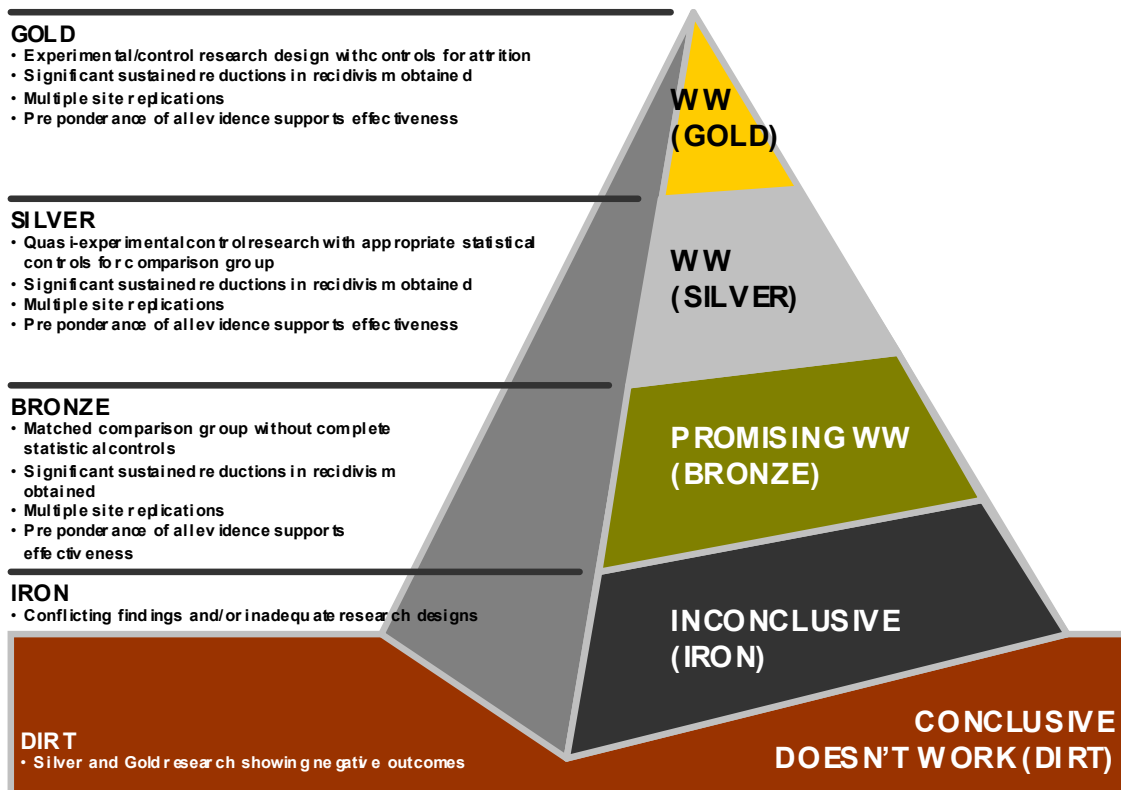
GOLD
• Experimental/control research design with controls for attrition
• Significant sustained reductions in recidivism obtained
• Multiple site replications
• Preponderance of all evidence supports effectiveness

SILVER
• Quasi-experimental control research with appropriate statistical controls for comparison group
• Significant sustained reductions in recidivism obtained
• Multiple site replications
• Preponderance of all evidence supports effectiveness

BRONZE
• Matched comparison group without complete statistical controls
• Significant sustained reductions in recidivism obtained
• Multiple site replications
• Preponderance of all evidence supports effectiveness

IRON
• Conflicting findings and/or inadequate research designs

DIRT
• Silver and Gold research showing negative outcomes

WW
(GOLD)

WW
(SILVER)

PROMISING WW
(BRONZE)

INCONCLUSIVE
(IRON)

CONCLUSIVE
DOESN'T WORK (DIRT)